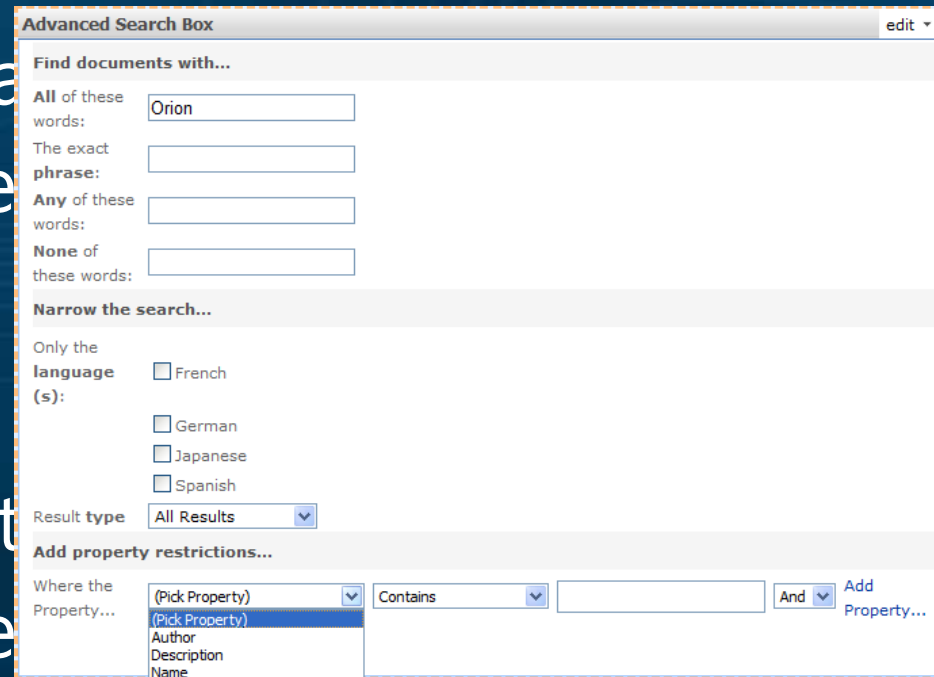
Advanced Search Box

edit

Find documents with...

All of these words: Orion

The exact phrase:

Any of these words:

None of these words:

Narrow the search...

Only the language(s): French

German

Japanese

Spanish

Result type All Results

Add property restrictions...

Where the Property... (Pick Property) Contains And Add Property...

(Pick Property)
Author
Description
Name